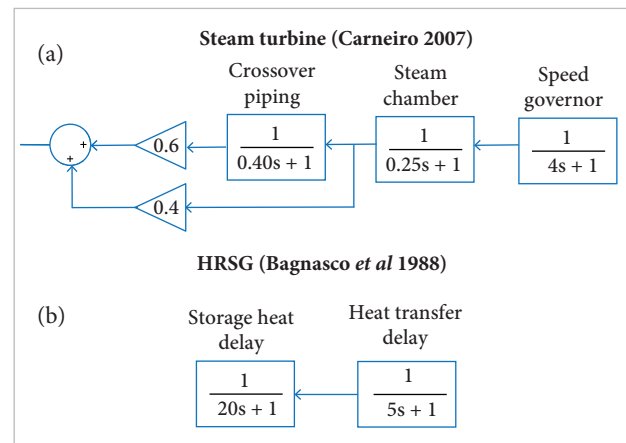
(a)

**Steam turbine (Carneiro 2007)**

Crossover piping

Steam chamber

Speed governor

$\frac{1}{0.40s + 1}$

$\frac{1}{0.25s + 1}$

$\frac{1}{4s + 1}$

+

+

0.6

0.4

**HRSG (Bagnasco *et al* 1988)**

(b)

Storage heat delay

Heat transfer delay

$\frac{1}{20s + 1}$

$\frac{1}{5s + 1}$